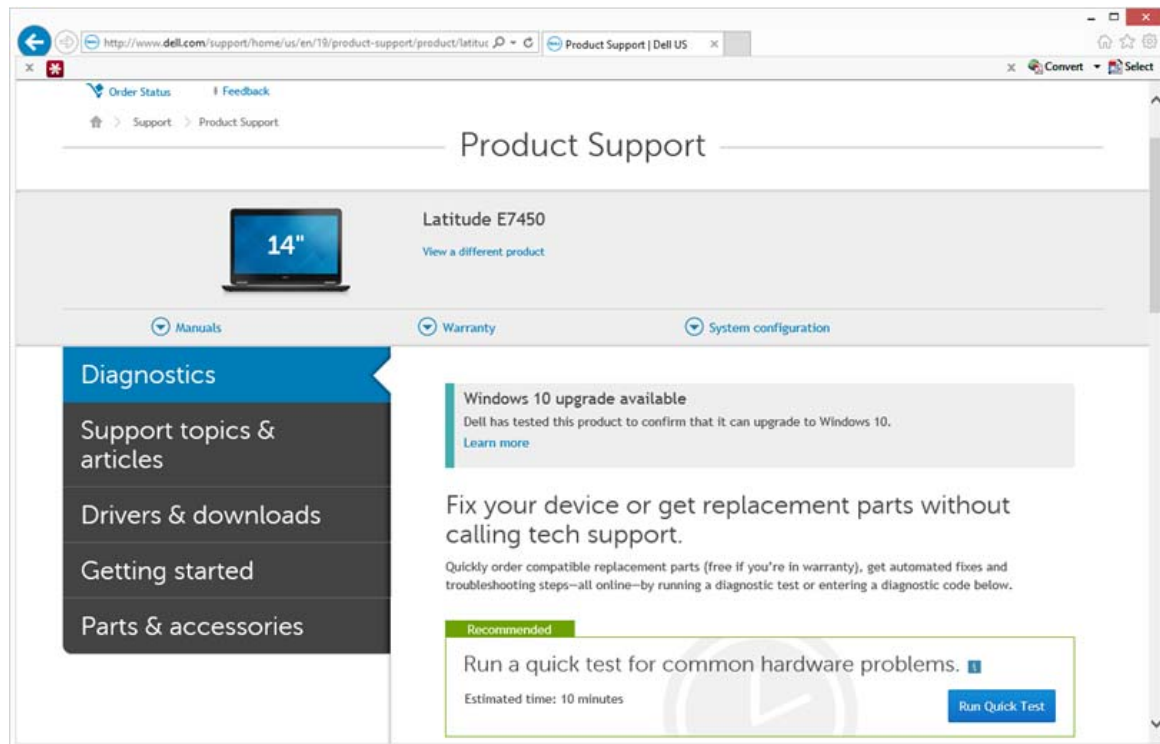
http://www.dell.com/support/home/us/en/19/product-support/product/latituc
Product Support | Dell US
Convert Select

Order Status Feedback

Support > Product Support

Product Support

14"

Latitude E7450

View a different product

Manuals Warranty System configuration

Diagnostics

Support topics & articles

Drivers & downloads

Getting started

Parts & accessories

Windows 10 upgrade available

Dell has tested this product to confirm that it can upgrade to Windows 10.

Learn more

Fix your device or get replacement parts without calling tech support.

Quickly order compatible replacement parts (free if you're in warranty), get automated fixes and troubleshooting steps—all online—by running a diagnostic test or entering a diagnostic code below.

Recommended

Run a quick test for common hardware problems.

Estimated time: 10 minutes

Run Quick Test